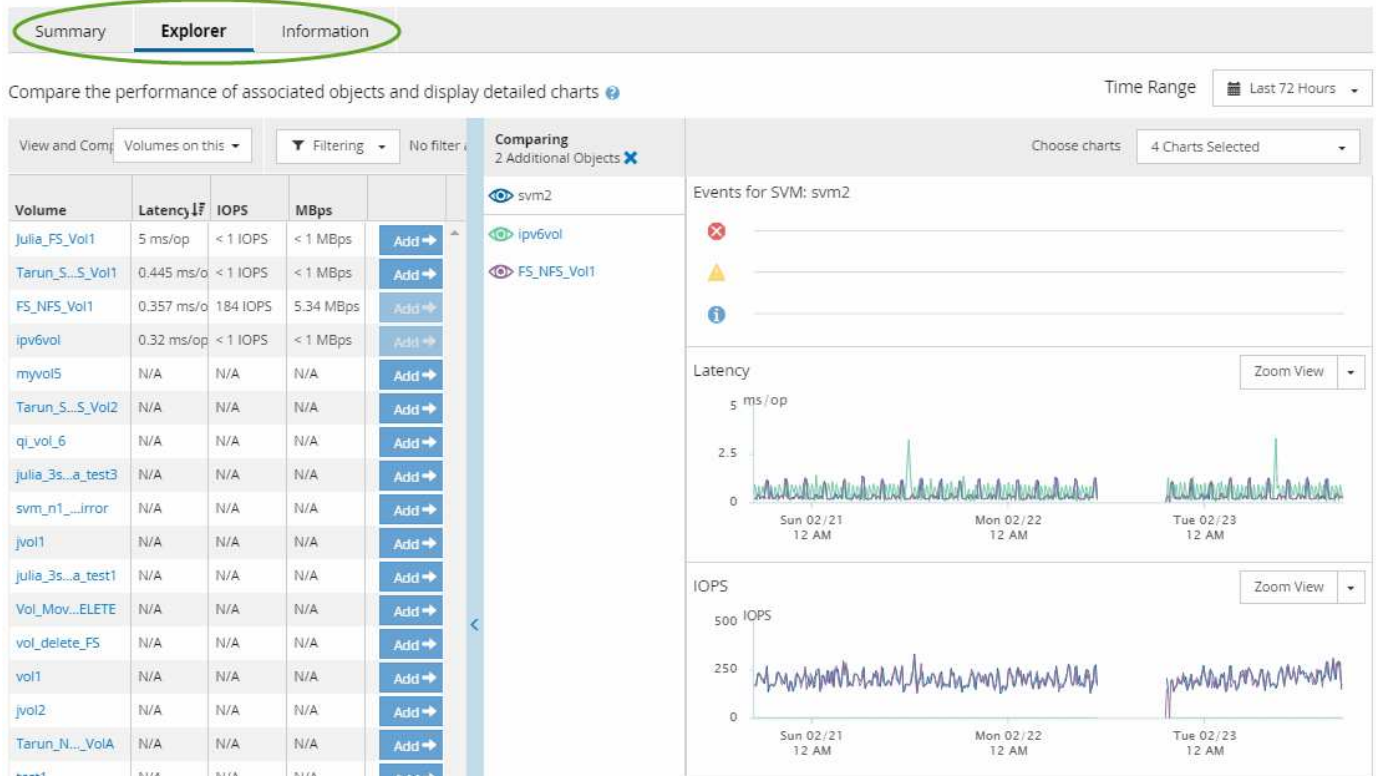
Summary Explorer Information

Compare the performance of associated objects and display detailed charts

Time Range Last 72 Hours

View and Comp Volumes on this Filtering No filter

| Volume | Latency | IOPS | MBps | |
|---|---|---|---|---|
| Julia_FS_Vol1 | 5 ms/op | < 1 IOPS | < 1 MBps | Add |
| Tarun_S...S_Vol1 | 0.445 ms/o | < 1 IOPS | < 1 MBps | Add |
| FS_NFS_Vol1 | 0.357 ms/o | 184 IOPS | 5.34 MBps | Add |
| ipv6vol | 0.32 ms/op | < 1 IOPS | < 1 MBps | Add |
| myvol5 | N/A | N/A | N/A | Add |
| Tarun_S...S_Vol2 | N/A | N/A | N/A | Add |
| qi_vol_6 | N/A | N/A | N/A | Add |
| julia_3s...a_test3 | N/A | N/A | N/A | Add |
| svm_n1_...irror | N/A | N/A | N/A | Add |
| jvol1 | N/A | N/A | N/A | Add |
| julia_3s...a_test1 | N/A | N/A | N/A | Add |
| Vol_Mov...ELETE | N/A | N/A | N/A | Add |
| vol_delete_FS | N/A | N/A | N/A | Add |
| vol1 | N/A | N/A | N/A | Add |
| jvol2 | N/A | N/A | N/A | Add |
| Tarun_N..._VolA | N/A | N/A | N/A | Add |
| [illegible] | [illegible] | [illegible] | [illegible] | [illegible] |

Comparing
2 Additional Objects

svm2
ipv6vol
FS_NFS_Vol1

Choose charts 4 Charts Selected

Events for SVM: svm2

Latency Zoom View
5 ms/op
2.5
0
Sun 02/21 12 AM Mon 02/22 12 AM Tue 02/23 12 AM

IOPS Zoom View
500 IOPS
250
0
Sun 02/21 12 AM Mon 02/22 12 AM Tue 02/23 12 AM